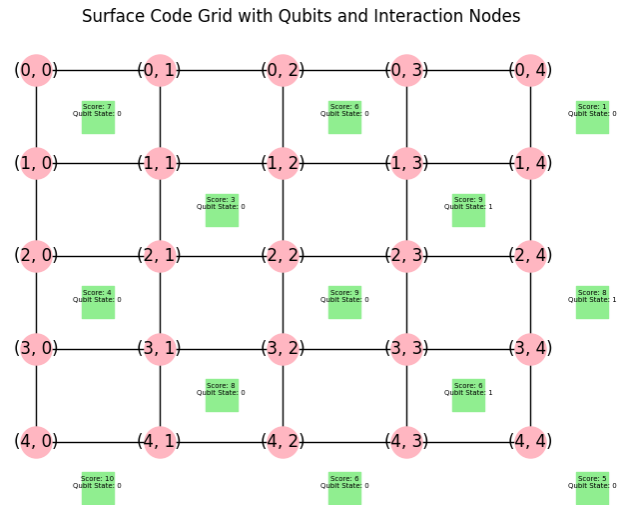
Surface Code Grid with Qubits and Interaction Nodes

(0, 0) (0, 1) (0, 2) (0, 3) (0, 4)

Score: 7
Qubit State: 0

Score: 6
Qubit State: 0

Score: 1
Qubit State: 0

(1, 0) (1, 1) (1, 2) (1, 3) (1, 4)

Score: 3
Qubit State: 0

Score: 9
Qubit State: 1

(2, 0) (2, 1) (2, 2) (2, 3) (2, 4)

Score: 4
Qubit State: 0

Score: 9
Qubit State: 0

Score: 8
Qubit State: 1

(3, 0) (3, 1) (3, 2) (3, 3) (3, 4)

Score: 8
Qubit State: 0

Score: 6
Qubit State: 1

(4, 0) (4, 1) (4, 2) (4, 3) (4, 4)

Score: 10
Qubit State: 0

Score: 6
Qubit State: 0

Score: 5
Qubit State: 0